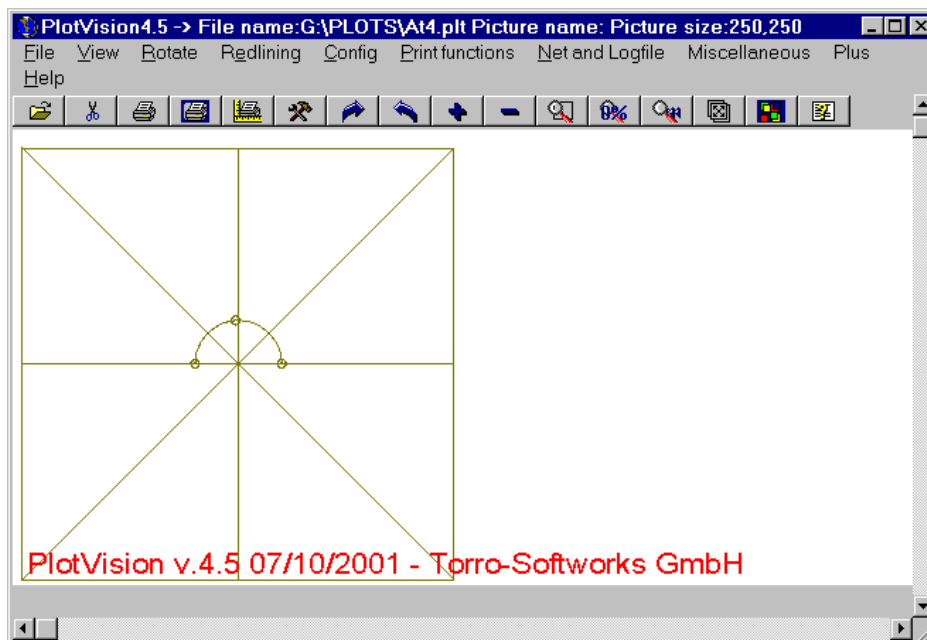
PlotVision4.5 -> File name:G:\PLOTS\At4.plt Picture name: Picture size:250,250

File View Rotate Redlining Config Print functions Net and Logfile Miscellaneous Plus Help

PlotVision v.4.5 07/10/2001 - Torro-Softworks GmbH